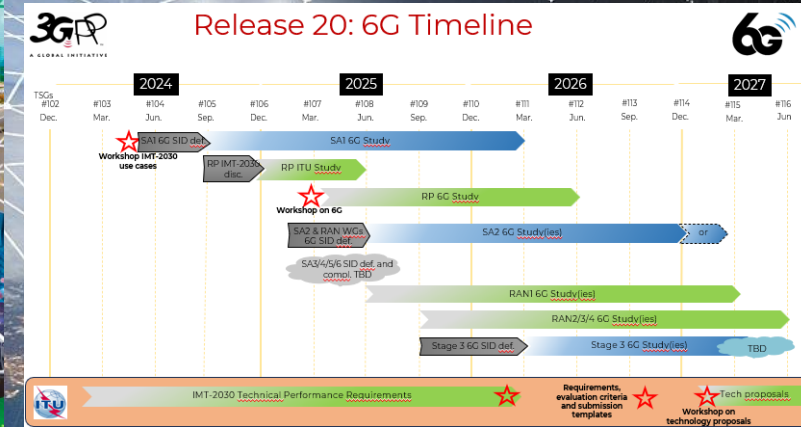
3GPP
A GLOBAL INITIATIVE

Release 20: 6G Timeline

6G

2024 2025 2026 2027

TSGs
#102 Dec.
#103 Mar.
#104 Jun.
#105 Sep.
#106 Dec.
#107 Mar.
#108 Jun.
#109 Sep.
#110 Dec.
#111 Mar.
#112 Jun.
#113 Sep.
#114 Dec.
#115 Mar.
#116 Jun.

SA1 6G SID def.
SA1 6G Study
Workshop IMT-2030 use cases
RP IMT-2030 disc.
RP ITU Study
RP 6G Study
Workshop on 6G
SA2 & RAN WGs 6G SID def.
SA2 6G Study(ies)
or
SA3/4/5/6 SID def. and compl. TBD
RAN1 6G Study(ies)
RAN2/3/4 6G Study(ies)
Stage 3 6G SID def.
Stage 3 6G Study(ies)
TBD

ITU
IMT-2030 Technical Performance Requirements
Requirements, evaluation criteria and submission templates
Tech proposals
Workshop on technology proposals